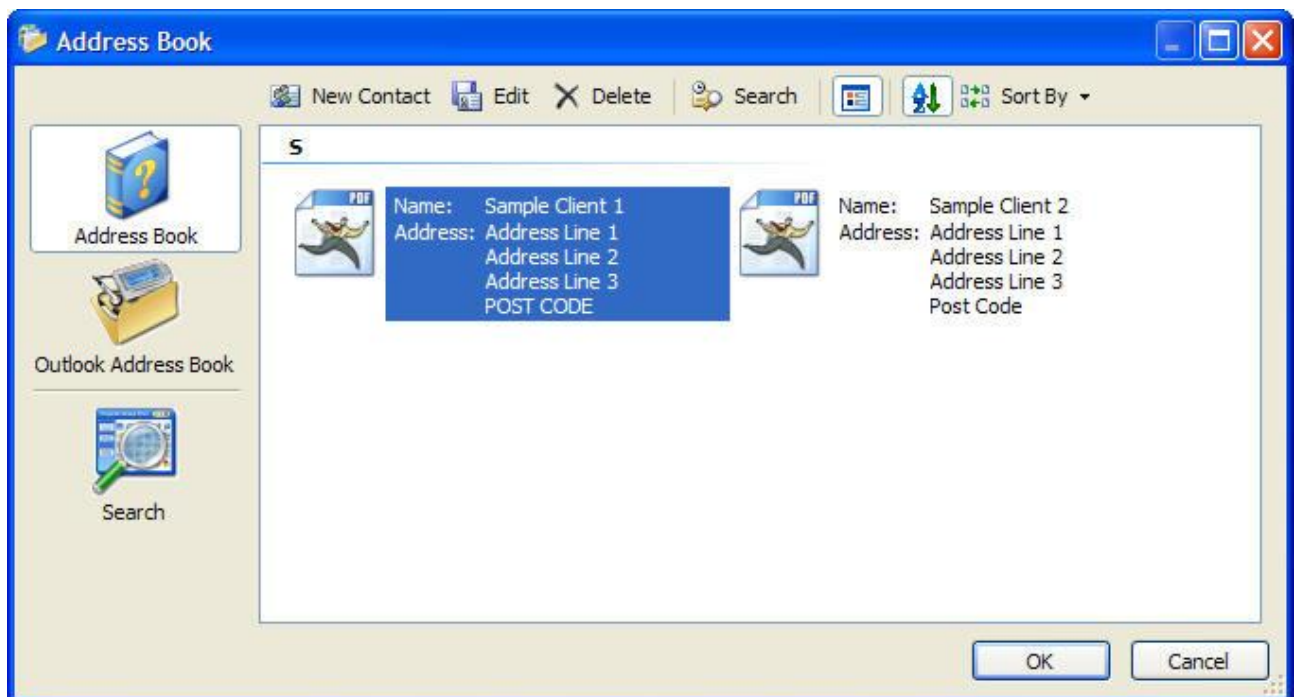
Address Book

New Contact Edit Delete Search Sort By

Address Book

Outlook Address Book

Search

S

PDF

Name: Sample Client 1
Address: Address Line 1
Address Line 2
Address Line 3
POST CODE

PDF

Name: Sample Client 2
Address: Address Line 1
Address Line 2
Address Line 3
Post Code

OK Cancel